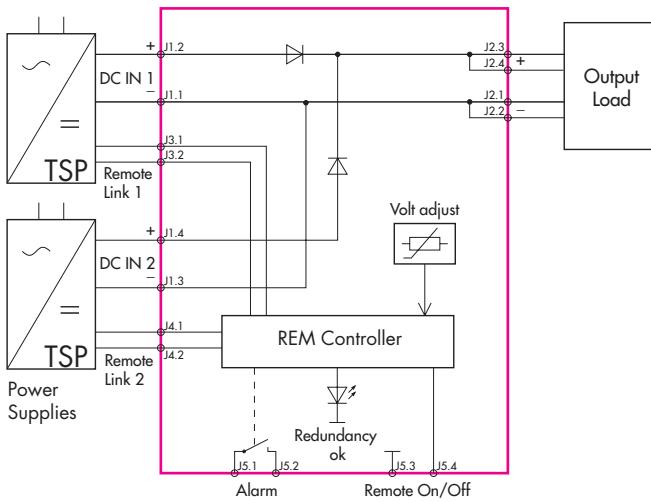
+ J1.2
DC IN 1
− J1.1
J2.3
J2.4 +
J2.1
J2.2 −
Output Load
J3.1
J3.2
TSP
Remote Link 1
+ J1.4
DC IN 2
− J1.3
Volt adjust
J4.1
J4.2
TSP
Remote Link 2
REM Controller
Power Supplies
Redundancy ok
J5.1 J5.2
J5.3 J5.4
Alarm
Remote On/Off